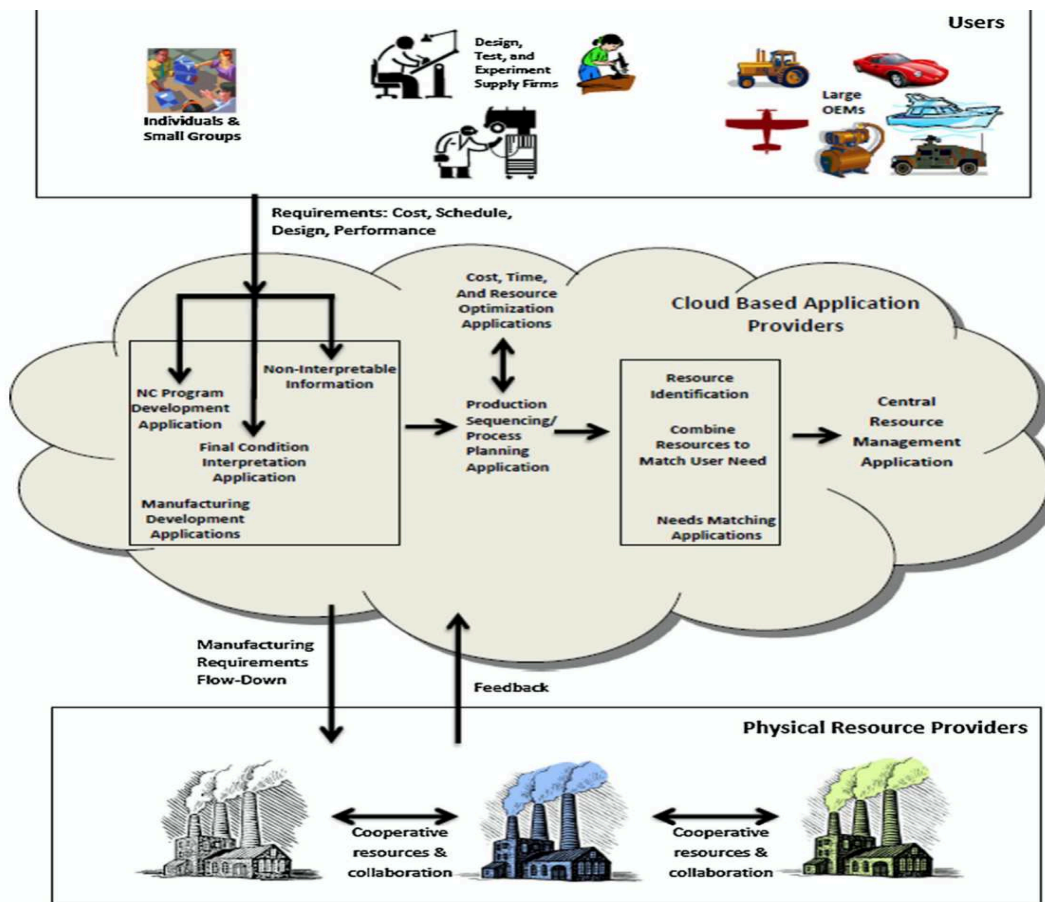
Users

Individuals & Small Groups

Design, Test, and Experiment Supply Firms

Large OEMs

Requirements: Cost, Schedule, Design, Performance

Cost, Time, And Resource Optimization Applications

Cloud Based Application Providers

NC Program Development Application

Non-Interpretable Information

Final Condition Interpretation Application

Manufacturing Development Applications

Production Sequencing/ Process Planning Application

Resource Identification

Combine Resources to Match User Need

Needs Matching Applications

Central Resource Management Application

Manufacturing Requirements Flow-Down

Feedback

Physical Resource Providers

Cooperative resources & collaboration

Cooperative resources & collaboration